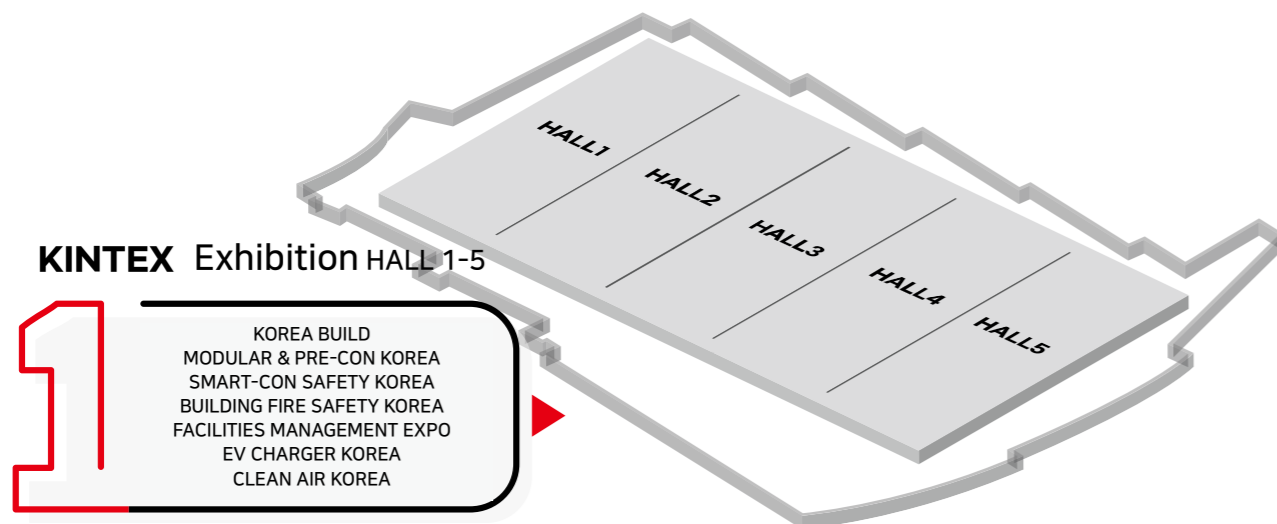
HALL1
HALL2
HALL3
HALL4
HALL5

KINTEX Exhibition HALL 1-5

1

KOREA BUILD
MODULAR & PRE-CON KOREA
SMART-CON SAFETY KOREA
BUILDING FIRE SAFETY KOREA
FACILITIES MANAGEMENT EXPO
EV CHARGER KOREA
CLEAN AIR KOREA